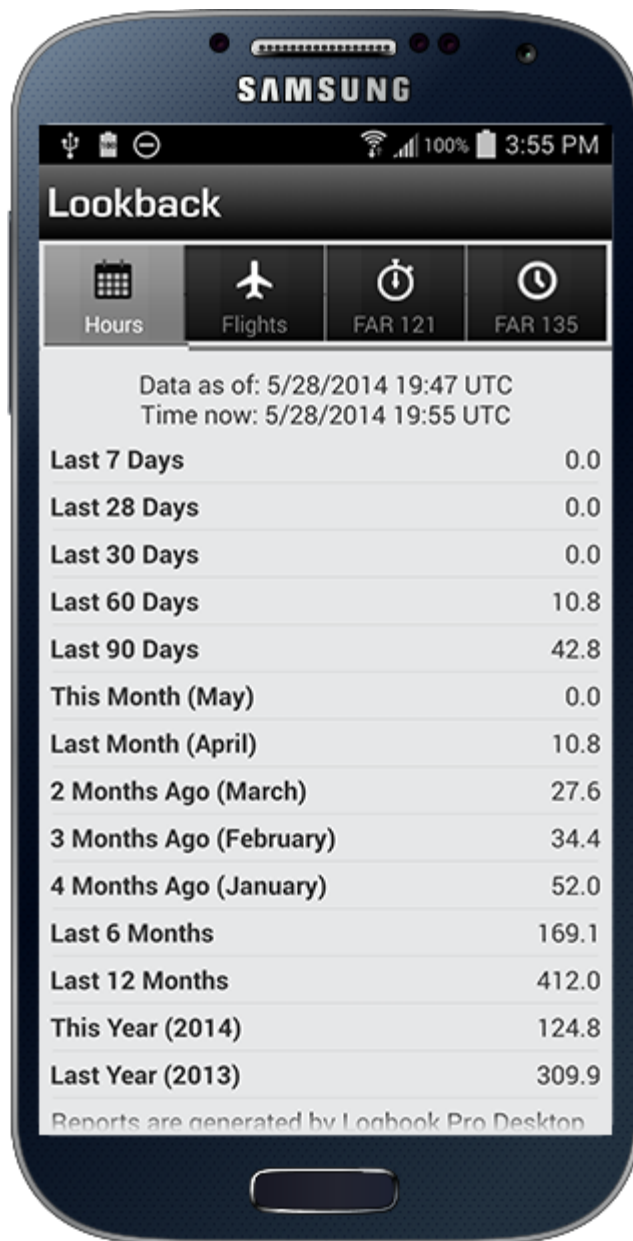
SAMSUNG

100% 3:55 PM

Lookback

Hours
Flights
FAR 121
FAR 135

Data as of: 5/28/2014 19:47 UTC
Time now: 5/28/2014 19:55 UTC

| | |
|---|---|
| Last 7 Days | 0.0 |
| Last 28 Days | 0.0 |
| Last 30 Days | 0.0 |
| Last 60 Days | 10.8 |
| Last 90 Days | 42.8 |
| This Month (May) | 0.0 |
| Last Month (April) | 10.8 |
| 2 Months Ago (March) | 27.6 |
| 3 Months Ago (February) | 34.4 |
| 4 Months Ago (January) | 52.0 |
| Last 6 Months | 169.1 |
| Last 12 Months | 412.0 |
| This Year (2014) | 124.8 |
| Last Year (2013) | 309.9 |

Reports are generated by Logbook Pro Desktop